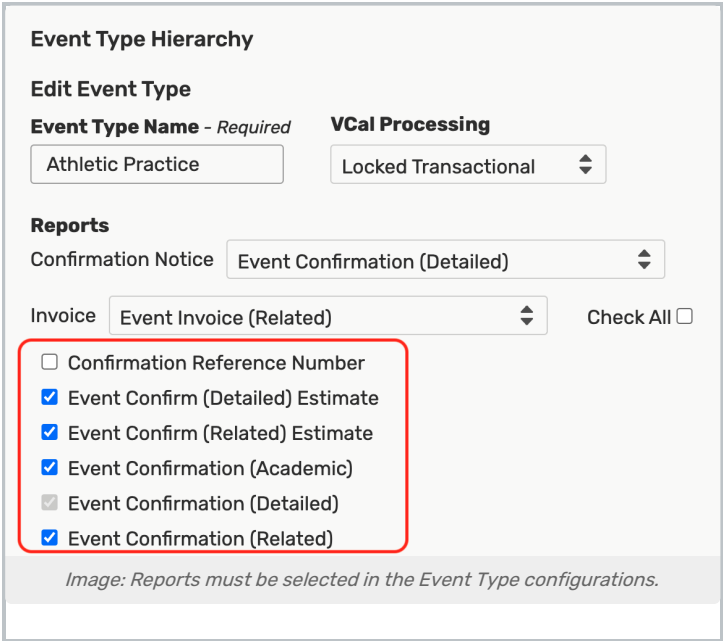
Event Type Hierarchy

Edit Event Type

Event Type Name - Required

Athletic Practice

VCal Processing

Locked Transactional

Reports

Confirmation Notice

Event Confirmation (Detailed)

Invoice

Event Invoice (Related)

Check All

Confirmation Reference Number

Event Confirm (Detailed) Estimate

Event Confirm (Related) Estimate

Event Confirmation (Academic)

Event Confirmation (Detailed)

Event Confirmation (Related)

Image: Reports must be selected in the Event Type configurations.